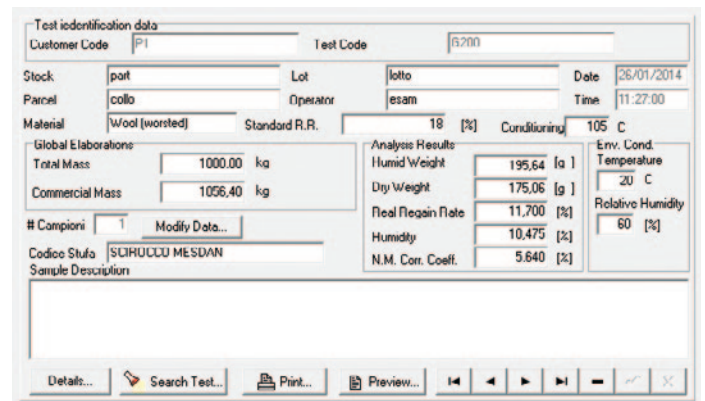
Test identification data
Customer Code P1
Test Code 6200

Stock part
Lot lotto
Date 26/01/2014
Parcel collo
Operator esam
Time 11:27:00
Material Wool (worsted)
Standard R.R. 18 [%]
Conditioning 105 C

Global Elaborations
Total Mass 1000.00 kg
Commercial Mass 1056,40 kg

Analysis Results
Humid Weight 195,64 [g]
Dry Weight 175,06 [g]
Real Regain Rate 11,700 [%]
Humidity 10,475 [%]
N.M. Corr. Coeff. 5.640 [%]

Env. Cond.
Temperature 20 C
Relative Humidity 60 [%]

# Campioni 1
Modify Data...
Codice Stufa SCIROCCO MESDAN
Sample Description

Details...
Search Test...
Print...
Preview...